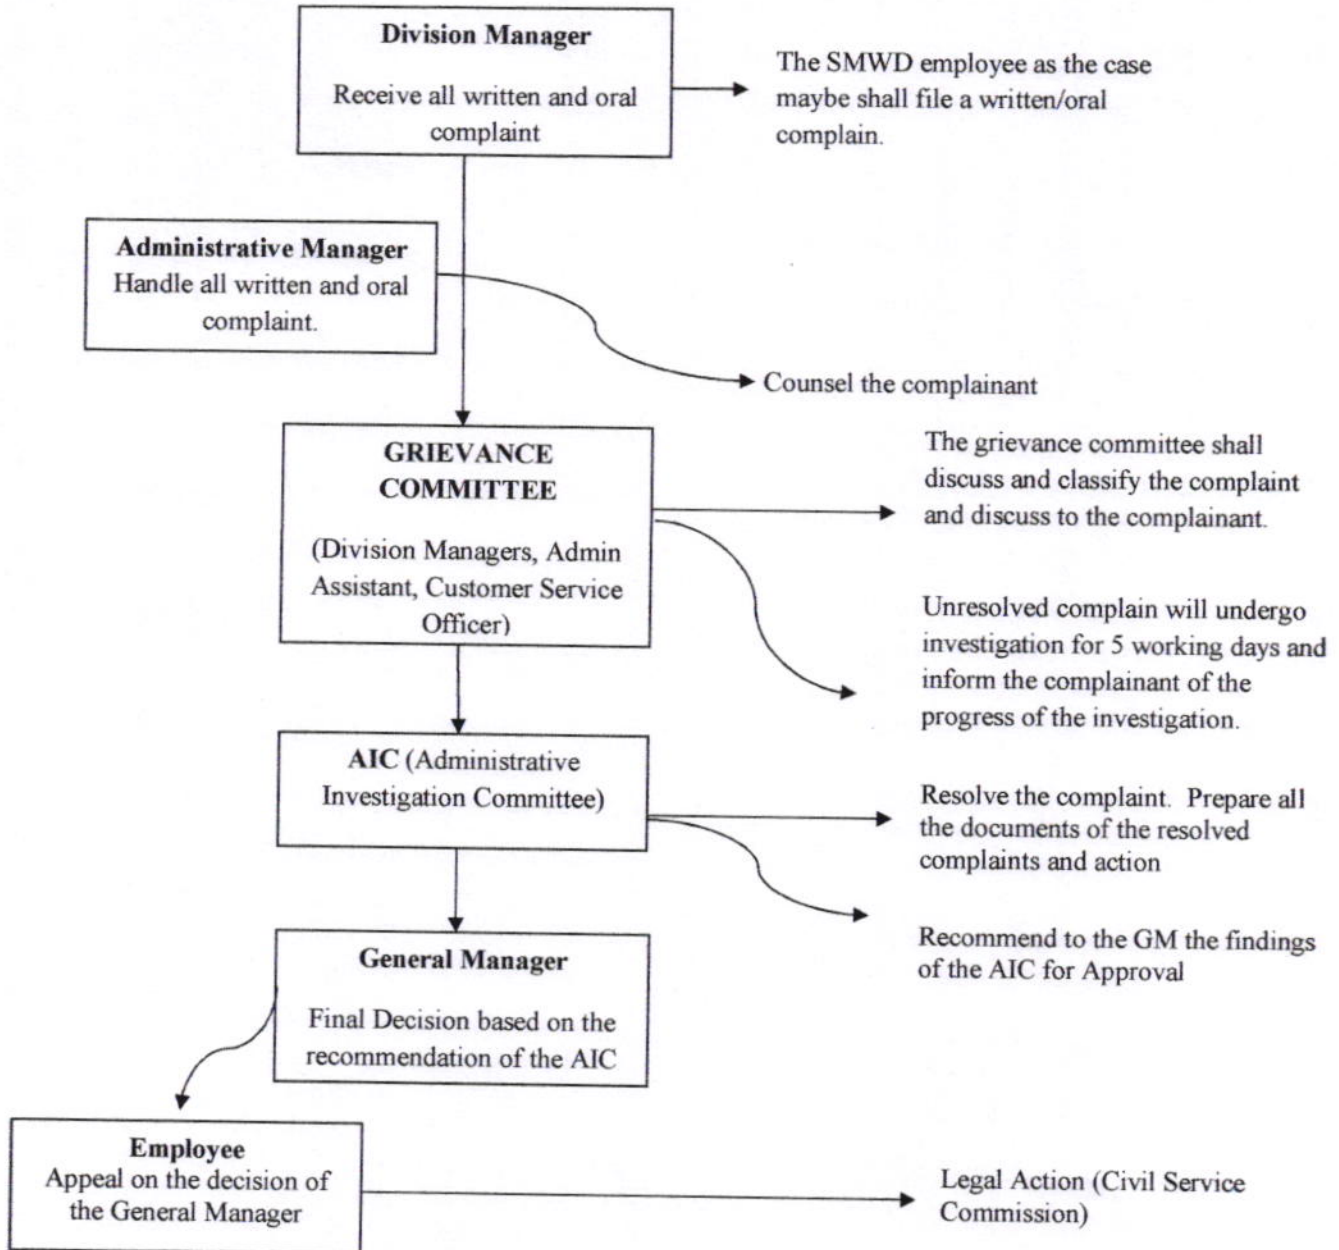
**Division Manager**

Receive all written and oral complaint

The SMWD employee as the case maybe shall file a written/oral complain.

**Administrative Manager**
Handle all written and oral complaint.

Counsel the complainant

**GRIEVANCE COMMITTEE**

(Division Managers, Admin Assistant, Customer Service Officer)

The grievance committee shall discuss and classify the complaint and discuss to the complainant.

Unresolved complain will undergo investigation for 5 working days and inform the complainant of the progress of the investigation.

**AIC** (Administrative Investigation Committee)

Resolve the complaint. Prepare all the documents of the resolved complaints and action

Recommend to the GM the findings of the AIC for Approval

**General Manager**

Final Decision based on the recommendation of the AIC

**Employee**
Appeal on the decision of the General Manager

Legal Action (Civil Service Commission)